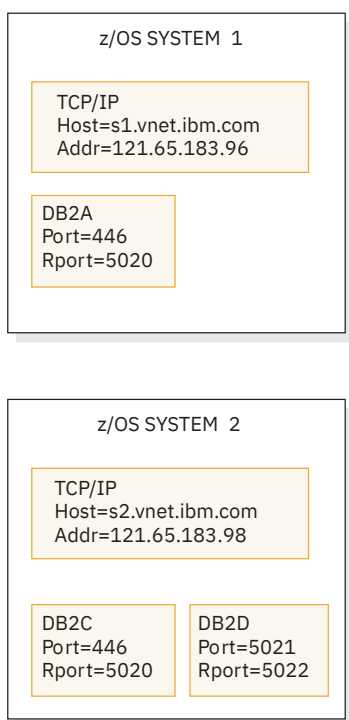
z/OS SYSTEM 1

TCP/IP
Host=s1.vnet.ibm.com
Addr=121.65.183.96

DB2A
Port=446
Rport=5020

z/OS SYSTEM 2

TCP/IP
Host=s2.vnet.ibm.com
Addr=121.65.183.98

DB2C
Port=446
Rport=5020

DB2D
Port=5021
Rport=5022